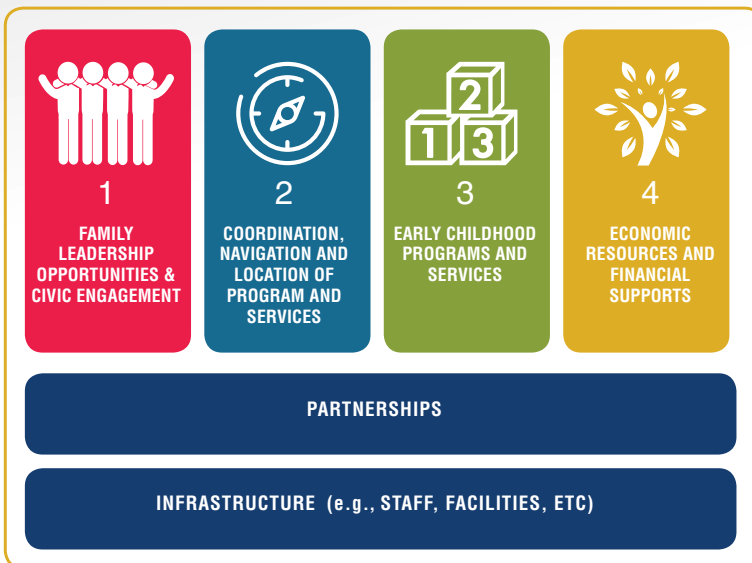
1

FAMILY LEADERSHIP OPPORTUNITIES & CIVIC ENGAGEMENT

2

COORDINATION, NAVIGATION AND LOCATION OF PROGRAM AND SERVICES

2
1 3

3

EARLY CHILDHOOD PROGRAMS AND SERVICES

4

ECONOMIC RESOURCES AND FINANCIAL SUPPORTS

PARTNERSHIPS

INFRASTRUCTURE (e.g., STAFF, FACILITIES, ETC)